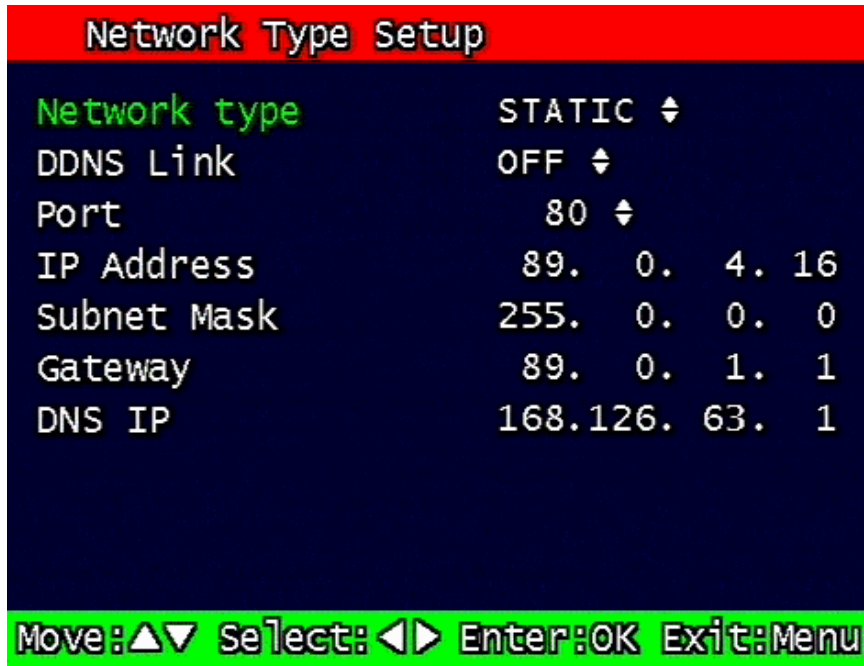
Network Type Setup

| | |
|---|---|
| Network type | STATIC ♦ |
| DDNS Link | OFF ♦ |
| Port | 80 ♦ |
| IP Address | 89. 0. 4. 16 |
| Subnet Mask | 255. 0. 0. 0 |
| Gateway | 89. 0. 1. 1 |
| DNS IP | 168.126. 63. 1 |

Move:▲▼ Select:◀▶ Enter:OK Exit:Menu